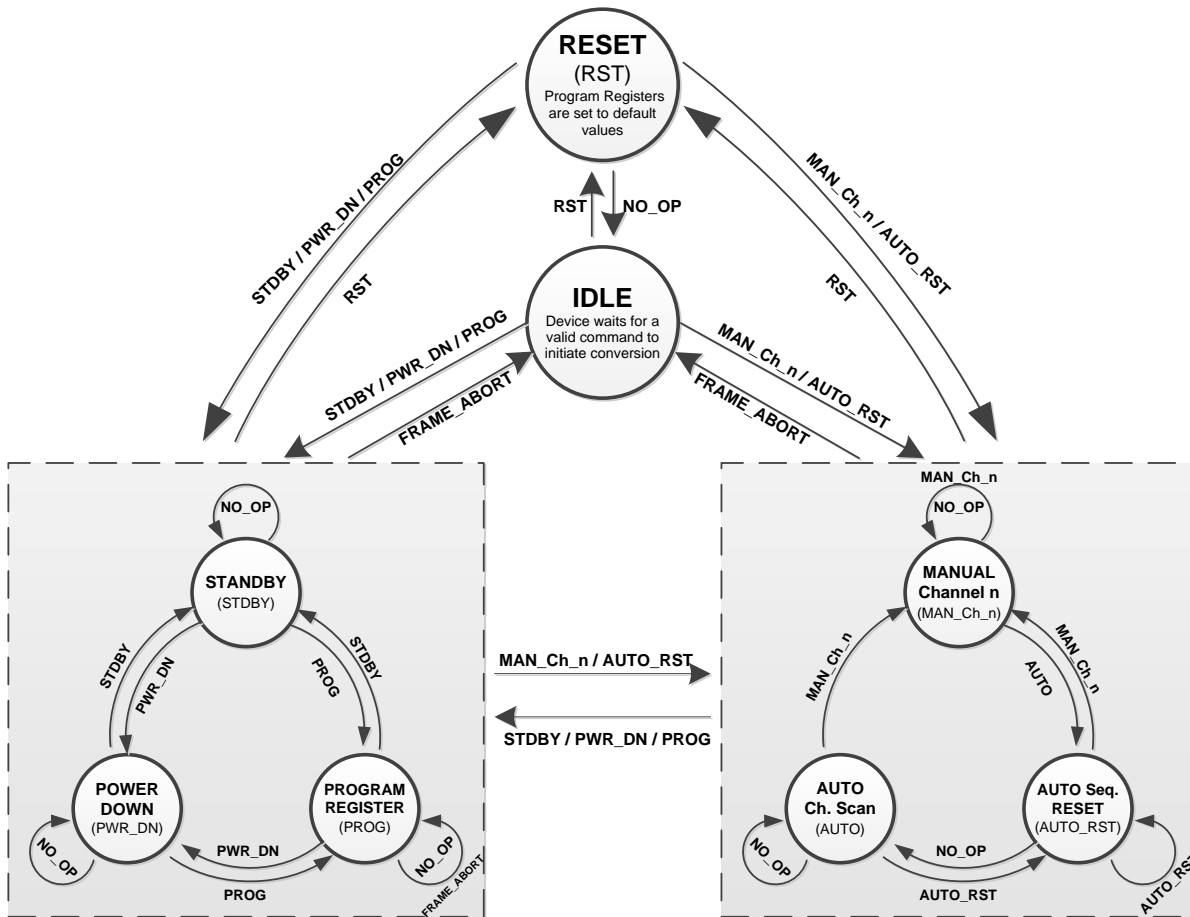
RESET
(RST)
Program Registers are set to default values

STDBY / PWR_DN / PROG

RST

MAN_Ch_n / AUTO_RST

RST

RST

NO_OP

IDLE
Device waits for a valid command to initiate conversion

STDBY / PWR_DN / PROG

FRAME_ABORT

MAN_Ch_n / AUTO_RST

FRAME_ABORT

NO_OP

STANDBY
(STDBY)

STDBY

PWR_DN

PROG

STDBY

POWER DOWN
(PWR_DN)

PROGRAM REGISTER
(PROG)

NO_OP

PWR_DN

PROG

NO_OP

FRAME_ABORT

MAN_Ch_n / AUTO_RST

STDBY / PWR_DN / PROG

MAN_Ch_n

NO_OP

MANUAL
Channel n
(MAN_Ch_n)

MAN_Ch_n

AUTO

MAN_Ch_n

AUTO
Ch. Scan
(AUTO)

AUTO Seq.
RESET
(AUTO_RST)

NO_OP

NO_OP

AUTO_RST

AUTO_RS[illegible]